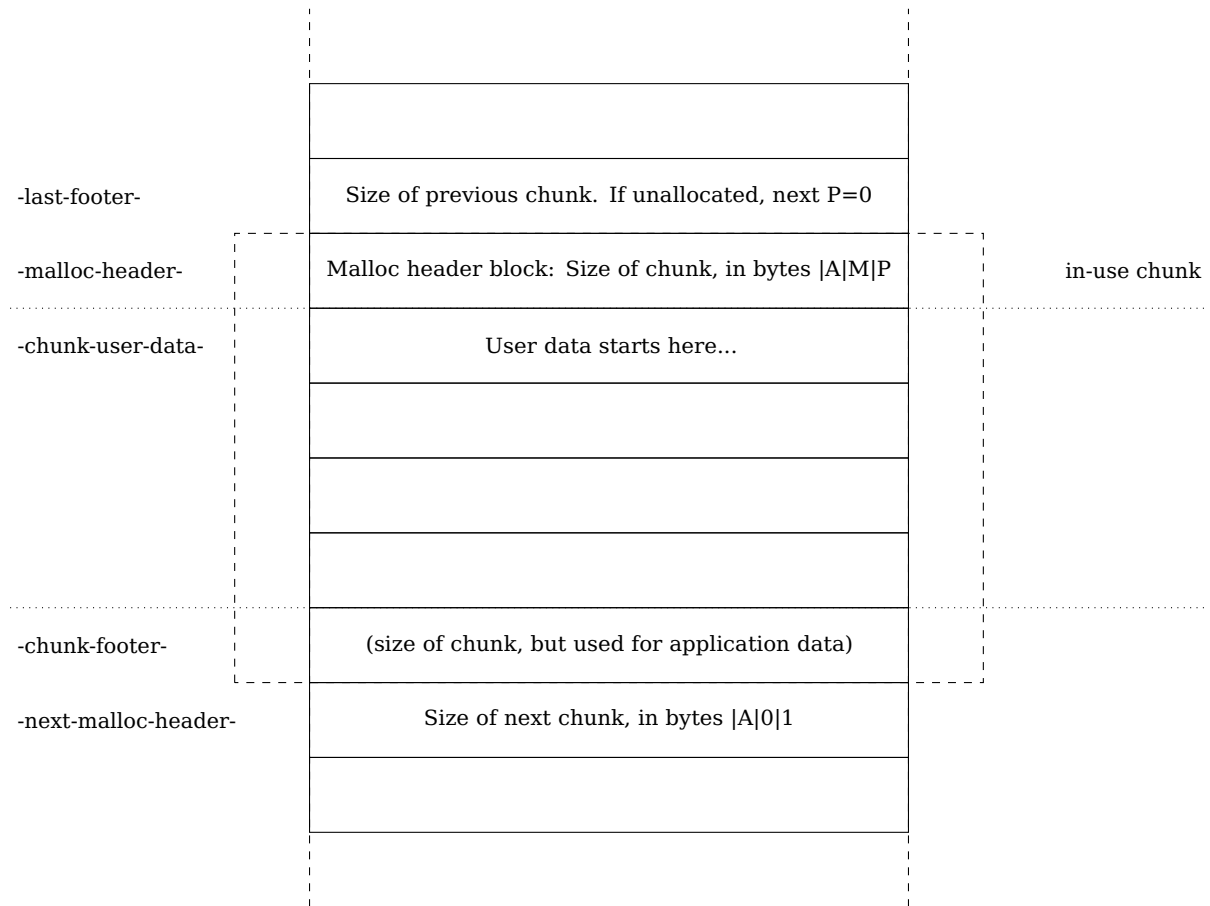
-last-footer-
Size of previous chunk. If unallocated, next P=0

-malloc-header-
Malloc header block: Size of chunk, in bytes |A|M|P
in-use chunk

-chunk-user-data-
User data starts here...

-chunk-footer-
(size of chunk, but used for application data)

-next-malloc-header-
Size of next chunk, in bytes |A|0|1